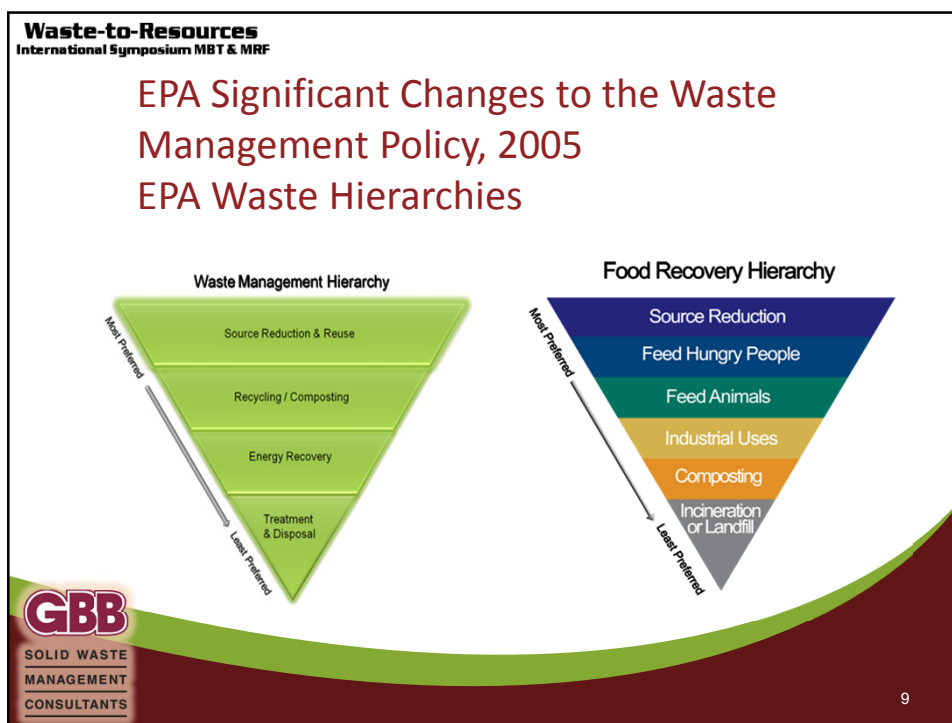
Waste-to-Resources
International Symposium MBT & MRF

EPA Significant Changes to the Waste Management Policy, 2005
EPA Waste Hierarchies

Waste Management Hierarchy

Most Preferred

Source Reduction & Reuse

Recycling / Composting

Energy Recovery

Treatment & Disposal

Least Preferred

Food Recovery Hierarchy

Most Preferred

Source Reduction

Feed Hungry People

Feed Animals

Industrial Uses

Composting

Incineration or Landfill

Least Preferred

GBB
SOLID WASTE
MANAGEMENT
CONSULTANTS

9